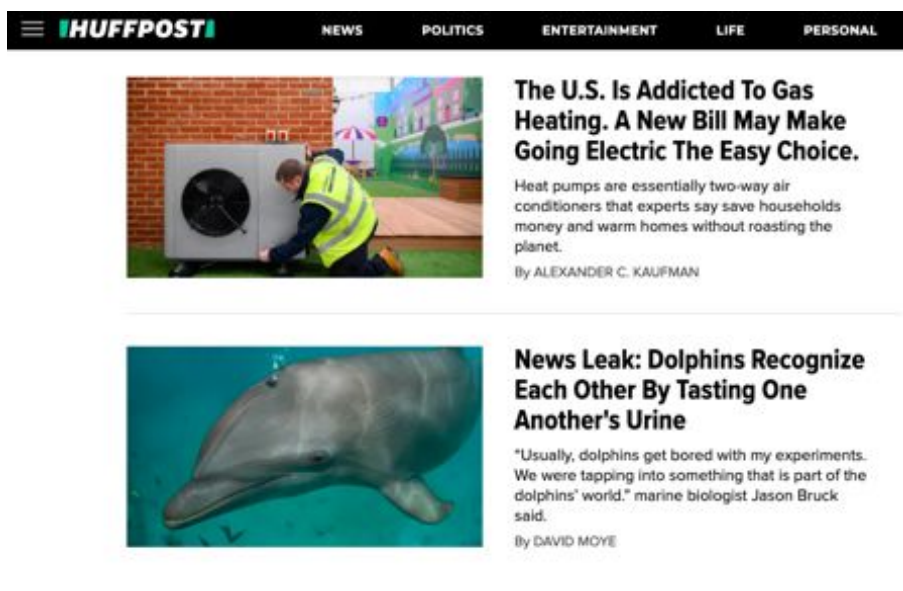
HUFFPOST

NEWS POLITICS ENTERTAINMENT LIFE PERSONAL

The U.S. Is Addicted To Gas Heating. A New Bill May Make Going Electric The Easy Choice.

Heat pumps are essentially two-way air conditioners that experts say save households money and warm homes without roasting the planet.

By ALEXANDER C. KAUFMAN

News Leak: Dolphins Recognize Each Other By Tasting One Another's Urine

"Usually, dolphins get bored with my experiments. We were tapping into something that is part of the dolphins' world." marine biologist Jason Bruck said.

By DAVID MOYE